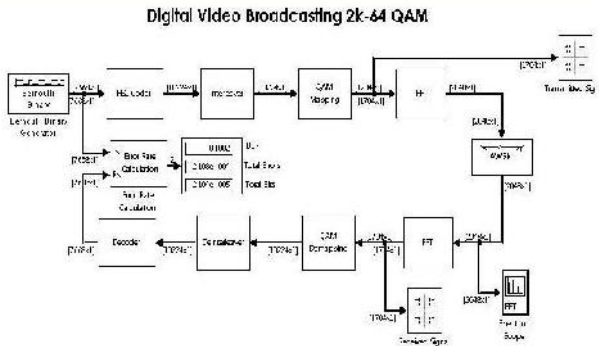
Digital Video Broadcasting 2k-64 QAM

Bernoulli Binary

Bernoulli Binary Generator

RS Encoder

Interleaver

QAM Mapping

IFFT

Transmitted Sig

AWGN

FFT

QAM Demapping

Deinterleaver

Decoder

Error Rate Calculation

Error Rate Calculation

0.0002

1.008e+005

1.010e+005

BER

Total Errors

Total Bits

Received Sig

FFT

Spectrum Scope

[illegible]